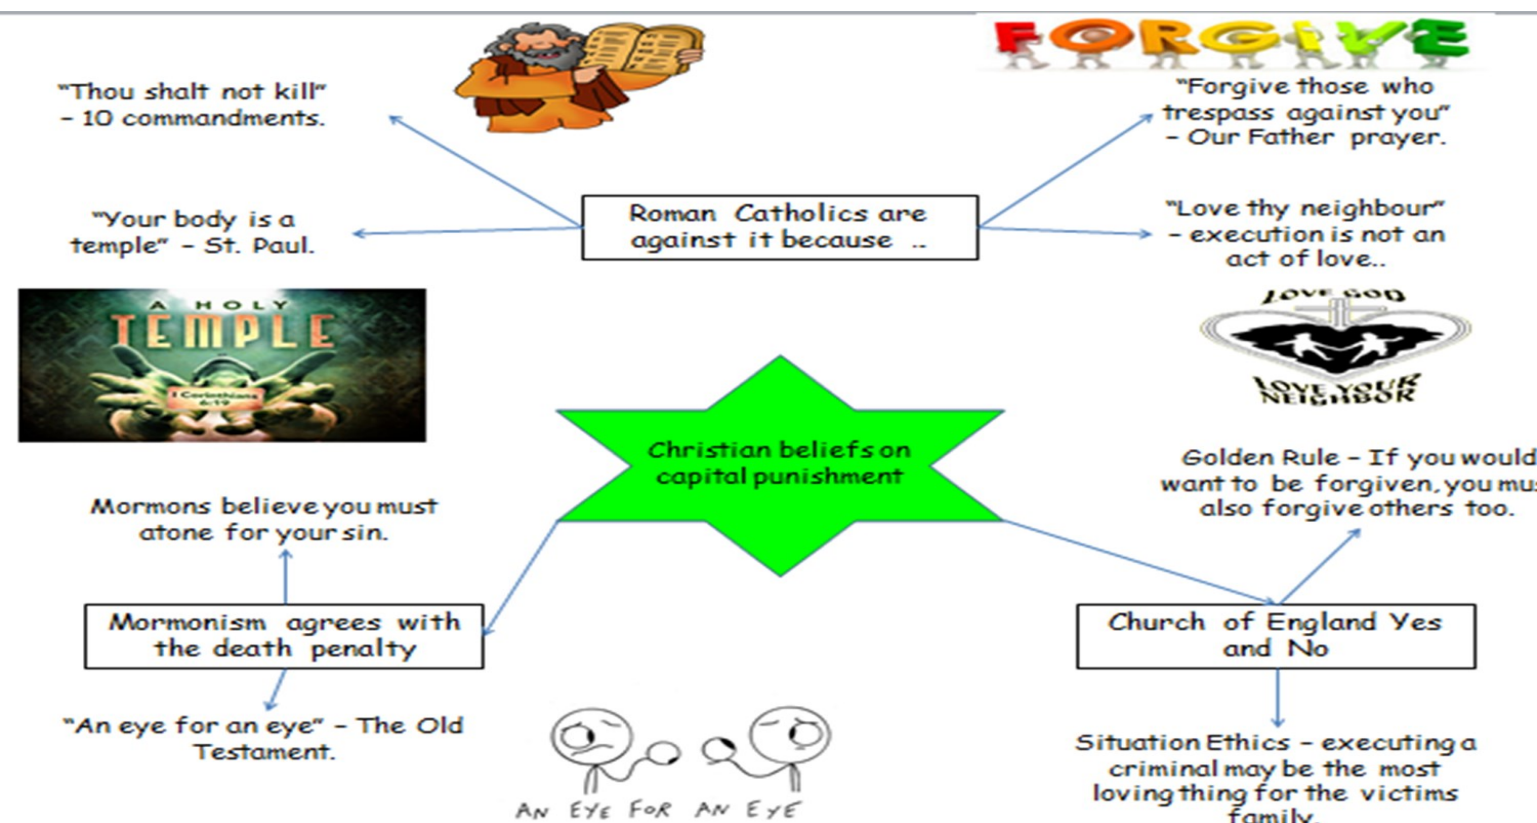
FORGIVE

"Thou shalt not kill" – 10 commandments.

"Forgive those who trespass against you" – Our Father prayer.

Roman Catholics are against it because ..

"Your body is a temple" – St. Paul.

"Love thy neighbour" – execution is not an act of love..

A HOLY TEMPLE

1 Corinthians 6:19

LOVE GOD

LOVE YOUR NEIGHBOR

Christian beliefs on capital punishment

Golden Rule – If you would want to be forgiven, you mus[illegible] also forgive others too.

Mormons believe you must atone for your sin.

Mormonism agrees with the death penalty

Church of England Yes and No

"An eye for an eye" – The Old Testament.

AN EYE FOR AN EYE

Situation Ethics – executing a criminal may be the most loving thing for the victims family.